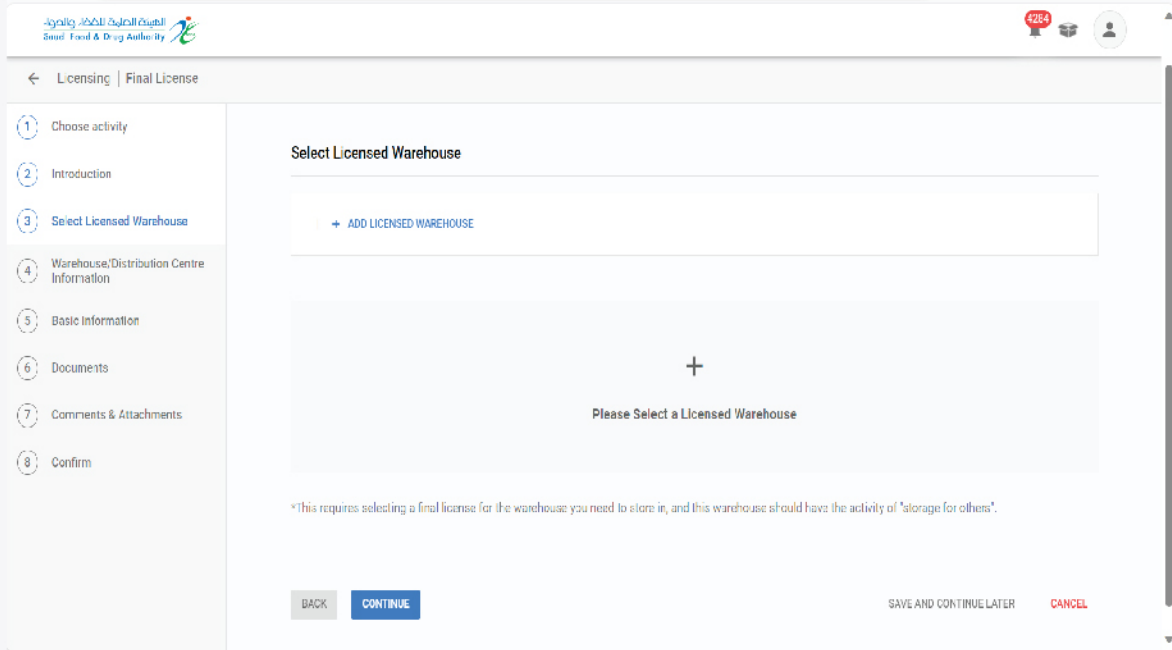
الهيئة العامة للغذاء والدواء
Saudi Food & Drug Authority

4264

Licensing | Final License

1 Choose activity
2 Introduction
3 Select Licensed Warehouse
4 Warehouse/Distribution Centre Information
5 Basic Information
6 Documents
7 Comments & Attachments
8 Confirm

Select Licensed Warehouse

+ ADD LICENSED WAREHOUSE

+

Please Select a Licensed Warehouse

*This requires selecting a final license for the warehouse you need to store in, and this warehouse should have the activity of "storage for others".

BACK CONTINUE SAVE AND CONTINUE LATER CANCEL